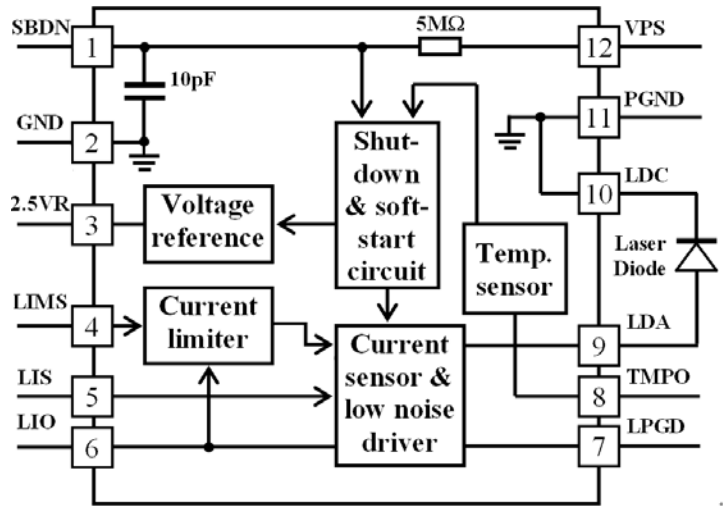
SBDN 1
GND 2
2.5VR 3
LIMS 4
LIS 5
LIO 6

10pF

5MΩ

VPS 12
PGND 11
LDC 10
LDA 9
TMPO 8
LPGD 7

Shut-down & soft-start circuit

Voltage reference

Temp. sensor

Current limiter

Current sensor & low noise driver

Laser Diode